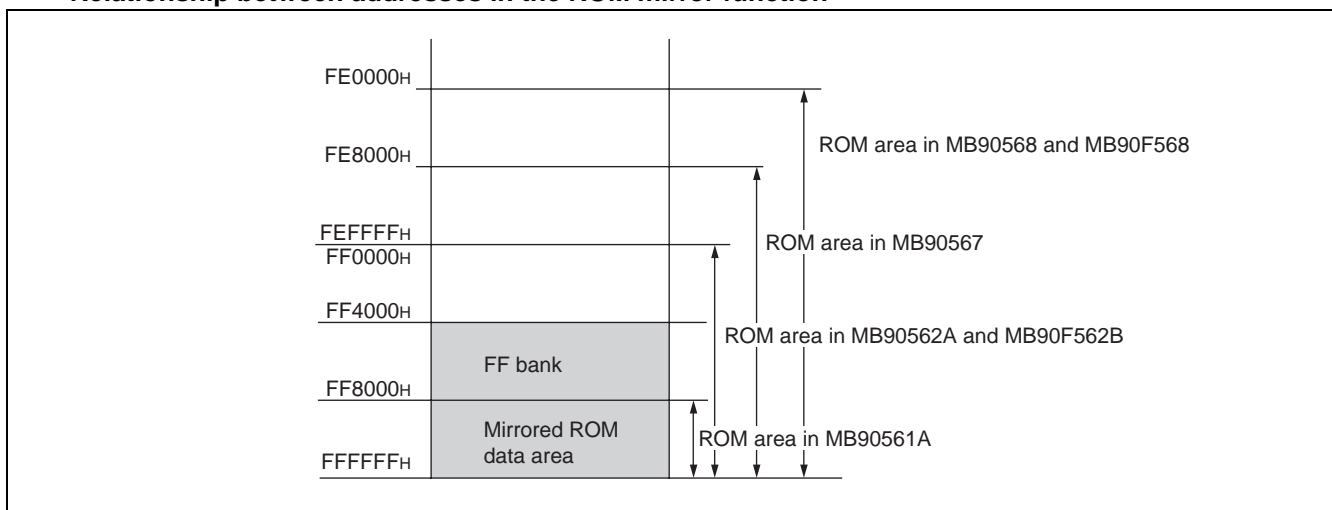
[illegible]

FE0000H

FE8000H

FEFFFFH
FF0000H

FF4000H

FF bank

FF8000H

Mirrored ROM data area

FFFFFFH

ROM area in MB90568 and MB90F568

ROM area in MB90567

ROM area in MB90562A and MB90F562B

ROM area in MB90561A